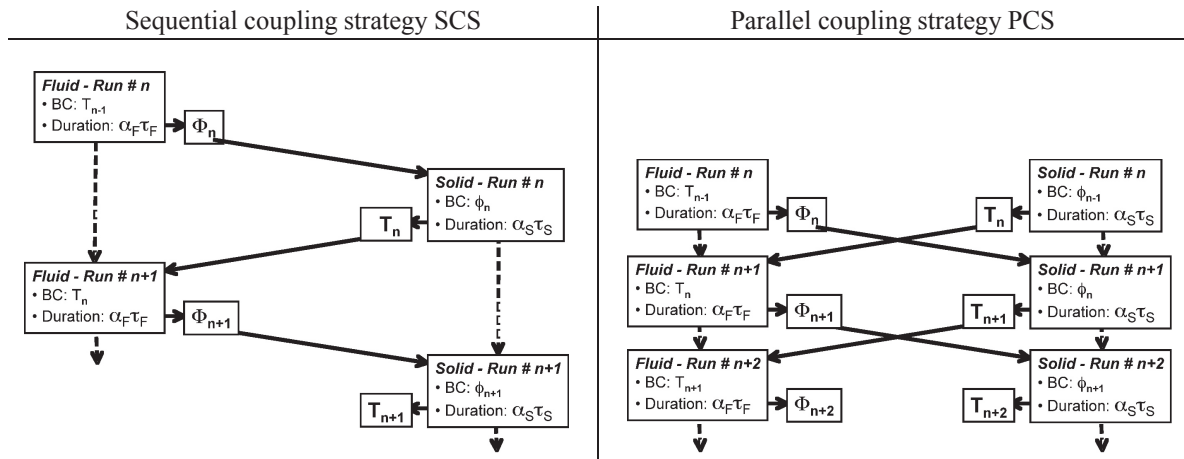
Sequential coupling strategy SCS

Fluid - Run # n
• BC: $T_{n-1}$
• Duration: $\alpha_F\tau_F$

$\Phi_n$

Solid - Run # n
• BC: $\phi_n$
• Duration: $\alpha_S\tau_S$

$T_n$

Fluid - Run # n+1
• BC: $T_n$
• Duration: $\alpha_F\tau_F$

$\Phi_{n+1}$

Solid - Run # n+1
• BC: $\phi_{n+1}$
• Duration: $\alpha_S\tau_S$

$T_{n+1}$

Parallel coupling strategy PCS

Fluid - Run # n
• BC: $T_{n-1}$
• Duration: $\alpha_F\tau_F$

$\Phi_n$

Solid - Run # n
• BC: $\phi_{n-1}$
• Duration: $\alpha_S\tau_S$

$T_n$

Fluid - Run # n+1
• BC: $T_n$
• Duration: $\alpha_F\tau_F$

$\Phi_{n+1}$

Solid - Run # n+1
• BC: $\phi_n$
• Duration: $\alpha_S\tau_S$

$T_{n+1}$

Fluid - Run # n+2
• BC: $T_{n+1}$
• Duration: $\alpha_F\tau_F$

$\Phi_{n+2}$

Solid - Run # n+2
• BC: $\phi_{n+1}$
• Duration: $\alpha_S\tau_S$

$T_{n+2}$